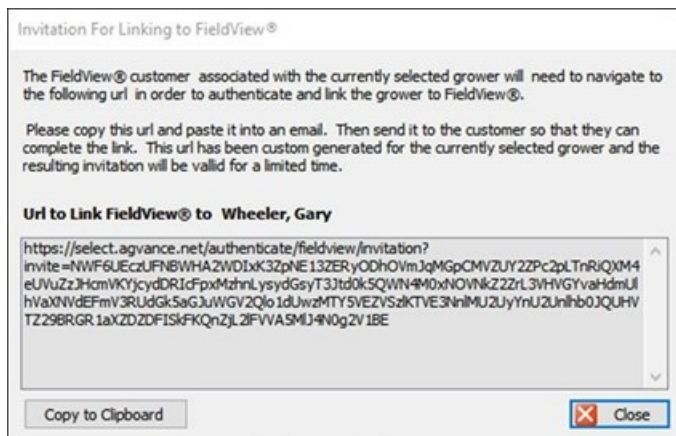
Invitation For Linking to FieldView®

The FieldView® customer associated with the currently selected grower will need to navigate to the following url in order to authenticate and link the grower to FieldView®.

Please copy this url and paste it into an email. Then send it to the customer so that they can complete the link. This url has been custom generated for the currently selected grower and the resulting invitation will be vallid for a limited time.

Url to Link FieldView® to Wheeler, Gary

https://select.agvance.net/authenticate/fieldview/invitation?invite=NWF6UEczUFNBWHA2WDIxK3ZpNE13ZERyODhOVmJqMGpCMVZUY2ZPc2pLTnRiQXM4eUVuZzJHcmVKYjcydDRIcFpxMzhnLysydGsyT3Jtd0k5QWN4M0xNOVNkZ2ZrL3VHVGYvaHdmUlhVaXNVdEFmV3RUdGk5aGJuWGV2Qlo1dUwzMTY5VEZVSzlKTVE3NnlMU2UyYnU2Unlhb0JQUHVTZ29BRGR1aXZDZDFISkFKQnZjL2lFVVA5MlJ4N0g2V1BE

Copy to Clipboard

Close